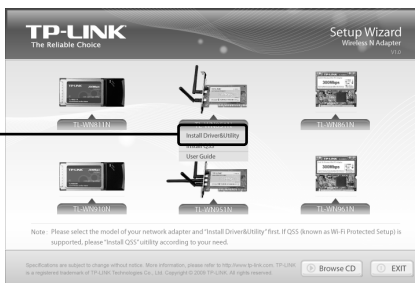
TP-LINK
The Reliable Choice

Setup Wizard
Wireless N Adapter
V1.0

TL-WN811N

Install Driver&Utility
Install QSS
User Guide

TL-WN861N

TL-WN910N

TL-WN951N

TL-WN961N

Note: Please select the model of your network adapter and "Install Driver&Utility" first. If QSS (known as Wi-Fi Protected Setup) is supported, please "Install QSS" utility according to your need.

Specifications are subject to change without notice. More information, please refer to http://www.tp-link.com. TP-LINK is a registered trademark of TP-LINK Technologies Co., Ltd. Copyright © 2009 TP-LINK. All rights reserved.

Browse CD

EXIT